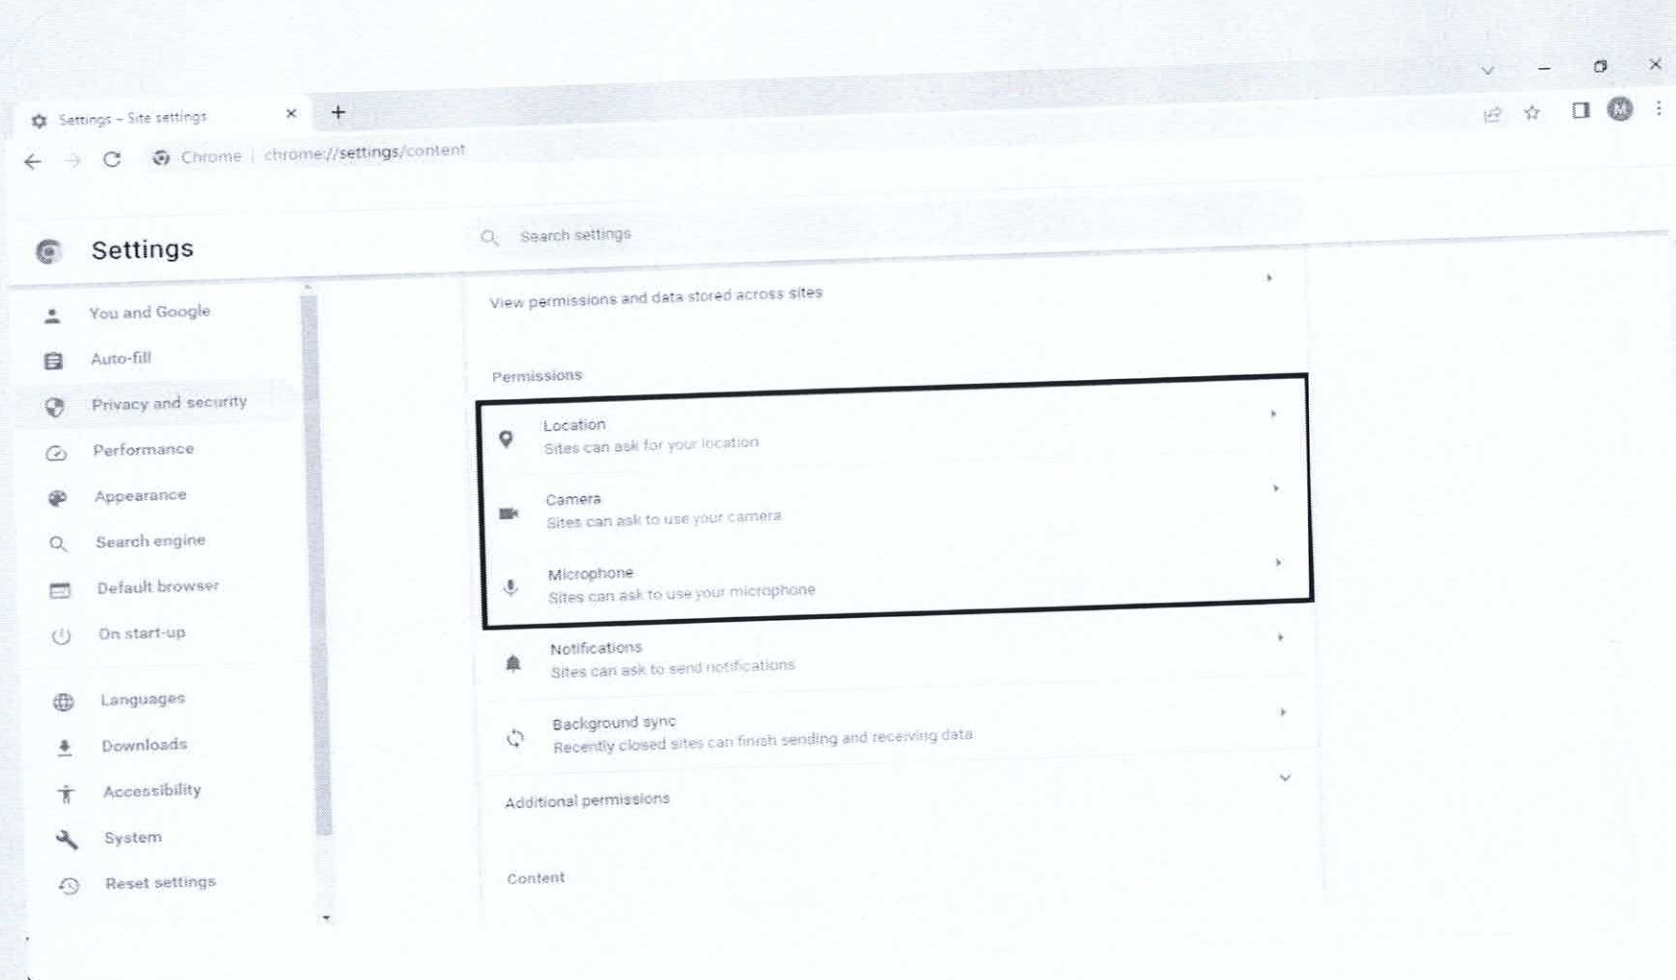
Settings – Site settings

Chrome | chrome://settings/content

M

Settings

Search settings

You and Google
Auto-fill
Privacy and security
Performance
Appearance
Search engine
Default browser
On start-up
Languages
Downloads
Accessibility
System
Reset settings

View permissions and data stored across sites

Permissions

Location
Sites can ask for your location

Camera
Sites can ask to use your camera

Microphone
Sites can ask to use your microphone

Notifications
Sites can ask to send notifications

Background sync
Recently closed sites can finish sending and receiving data

Additional permissions

Content